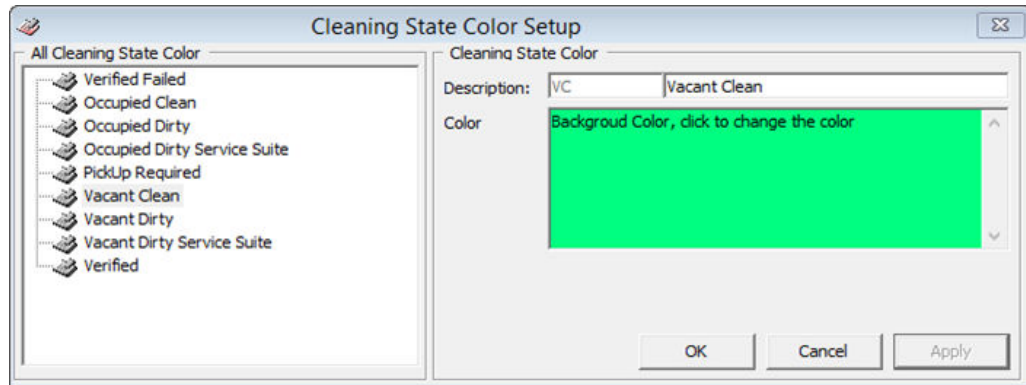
Cleaning State Color Setup

All Cleaning State Color

Verified Failed
Occupied Clean
Occupied Dirty
Occupied Dirty Service Suite
PickUp Required
Vacant Clean
Vacant Dirty
Vacant Dirty Service Suite
Verified

Cleaning State Color

Description: VC Vacant Clean

Color Backgroud Color, click to change the color

OK Cancel Apply